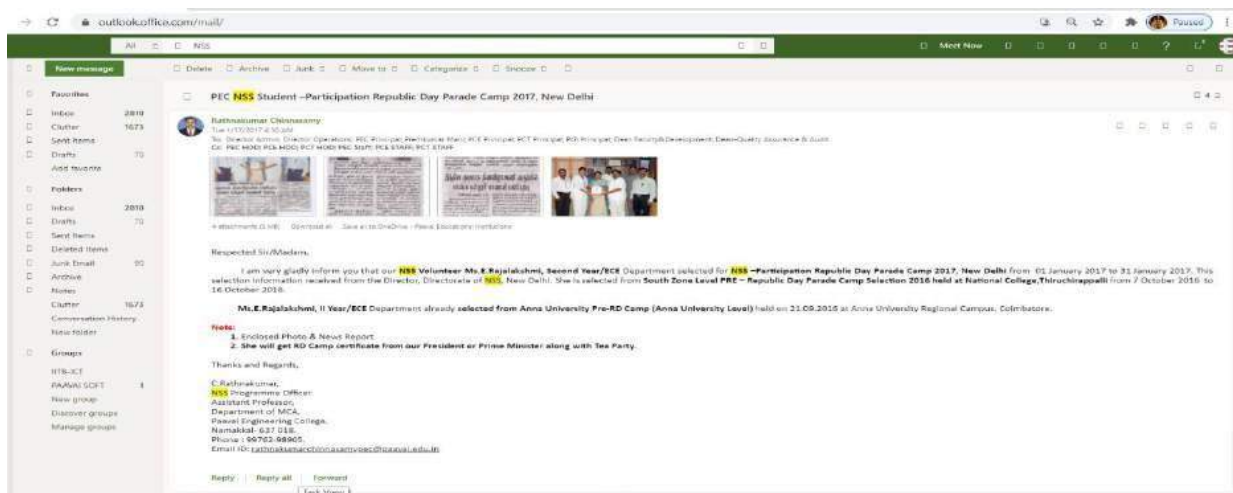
outlookoffice.com/mail/

Paused

All NSS

Meet Now

New message

Delete Archive Junk Move to Categorize Snooze

Favorites
Inbox 2810
Clutter 1673
Sent Items
Drafts 70
Add favorite

Folders
Inbox 2810
Drafts 70
Sent Items
Deleted Items
Junk Email 90
Archive
Notes
Clutter 1673
Conversation History
New folder

Groups
RTB-ICT
PAAVAI SOFT 1
New group
Discover groups
Manage groups

PEC NSS Student –Participation Republic Day Parade Camp 2017, New Delhi

Rathnakumar Chinnasamy
Tue 1/17/2017 4:50 AM
To: Director Admin; Director Operations; PEC Principal; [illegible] Principal; PCT Principal; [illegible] Principal; Dean Faculty&Development; Dean-Quality Assurance & Audit
Cc: PEC HOD; PCE HOD; PCT HOD; PEC Staff; PCE STAFF; PCT STAFF

4 attachments (1 MB) Download all Save all to OneDrive - Paavai Educational Institutions

Respected Sir/Madam,

I am very gladly inform you that our NSS Volunteer Ms.E.Rajalakshmi, Second Year/ECE Department selected for NSS –Participation Republic Day Parade Camp 2017, New Delhi from 01 January 2017 to 31 January 2017. This selection information received from the Director, Directorate of NSS, New Delhi. She is selected from South Zone Level PRE – Republic Day Parade Camp Selection 2016 held at National College,Thiruchirappalli from 7 October 2016 to 16 October 2016.

Ms.E.Rajalakshmi, II Year/ECE Department already selected from Anna University Pre-RD Camp (Anna University Level) held on 21.09.2016 at Anna University Regional Campus, Coimbatore.

Note:
1. Enclosed Photo & News Report.
2. She will get RD Camp certificate from our President or Prime Minister along with Tea Party.

Thanks and Regards,

C.Rathnakumar,
NSS Programme Officer
Assistant Professor,
Department of MCA,
Paavai Engineering College,
Namakkal- 637 018.
Phone : 99762-98905.
Email ID: rathnakumarchinnasamypec@paavai.edu.in

Reply | Reply all | Forward